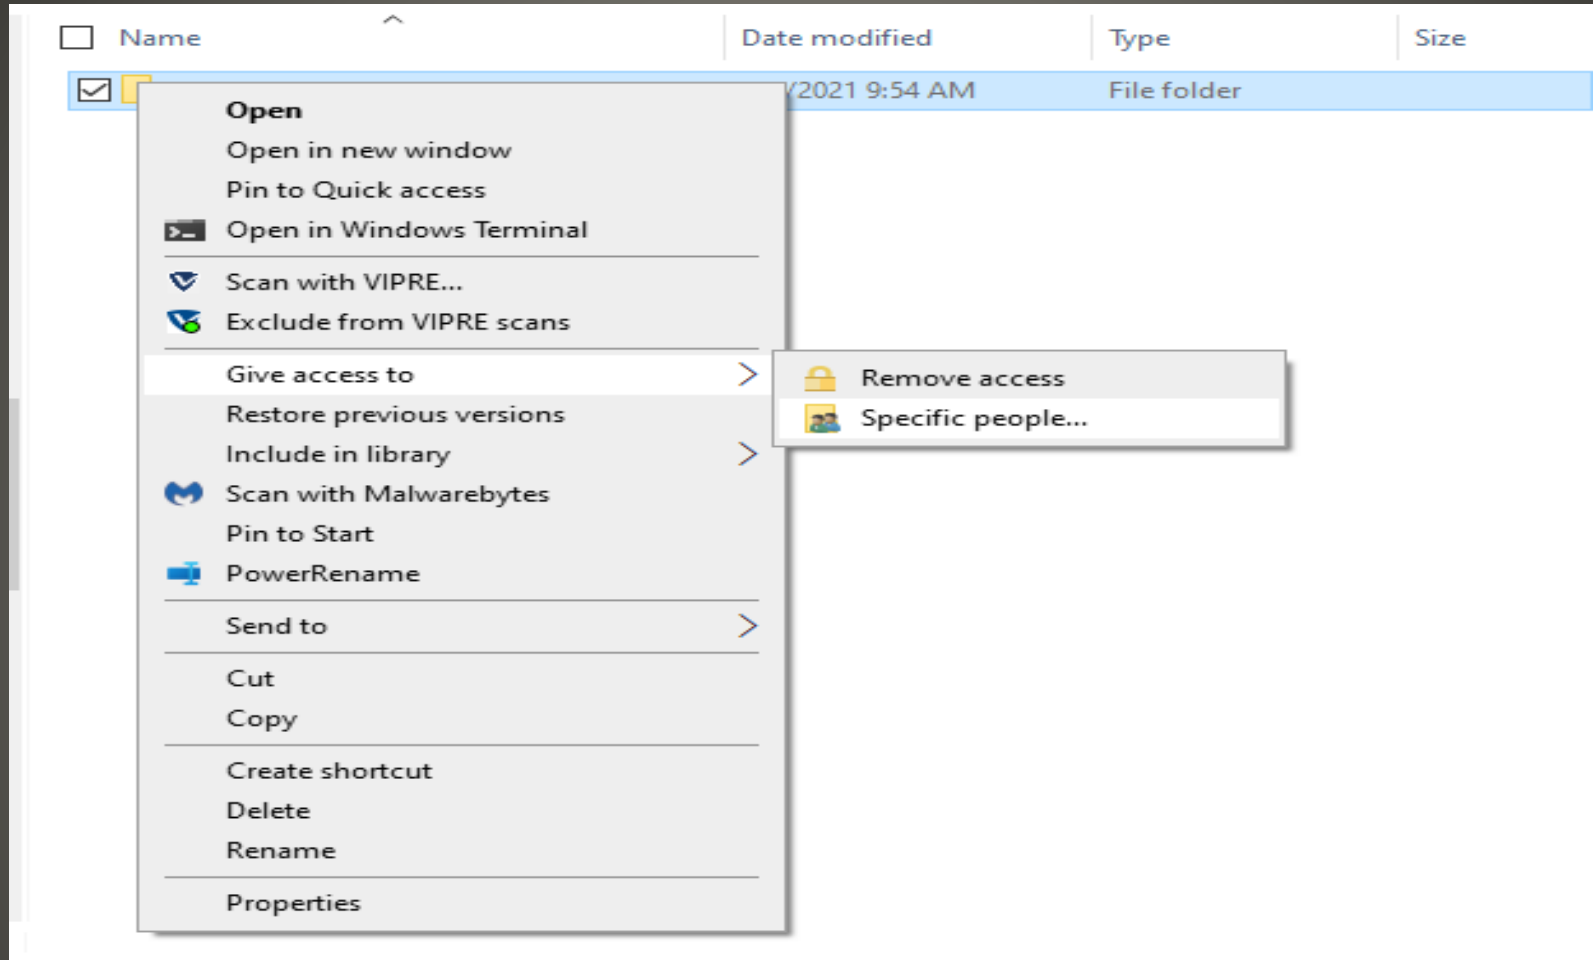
Name | Date modified | Type | Size

/2021 9:54 AM File folder

Open
Open in new window
Pin to Quick access
Open in Windows Terminal

Scan with VIPRE...
Exclude from VIPRE scans

Give access to
Restore previous versions
Include in library
Scan with Malwarebytes
Pin to Start
PowerRename

Send to

Cut
Copy

Create shortcut
Delete
Rename

Properties

Remove access
Specific people...